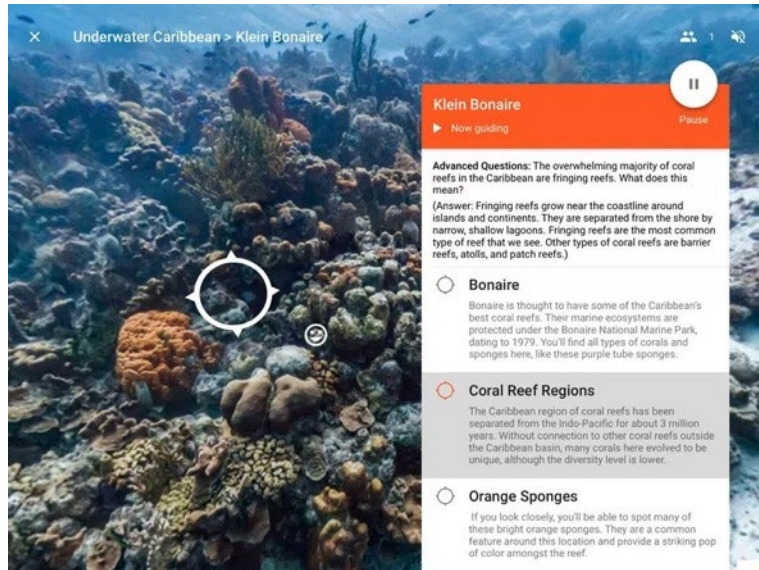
Underwater Caribbean > Klein Bonaire

1

Klein Bonaire

Now guiding

Pause

Advanced Questions: The overwhelming majority of coral reefs in the Caribbean are fringing reefs. What does this mean?

(Answer: Fringing reefs grow near the coastline around islands and continents. They are separated from the shore by narrow, shallow lagoons. Fringing reefs are the most common type of reef that we see. Other types of coral reefs are barrier reefs, atolls, and patch reefs.)

Bonaire

Bonaire is thought to have some of the Caribbean's best coral reefs. Their marine ecosystems are protected under the Bonaire National Marine Park, dating to 1979. You'll find all types of corals and sponges here, like these purple tube sponges.

Coral Reef Regions

The Caribbean region of coral reefs has been separated from the Indo-Pacific for about 3 million years. Without connection to other coral reefs outside the Caribbean basin, many corals here evolved to be unique, although the diversity level is lower.

Orange Sponges

If you look closely, you'll be able to spot many of these bright orange sponges. They are a common feature around this location and provide a striking pop of color amongst the reef.